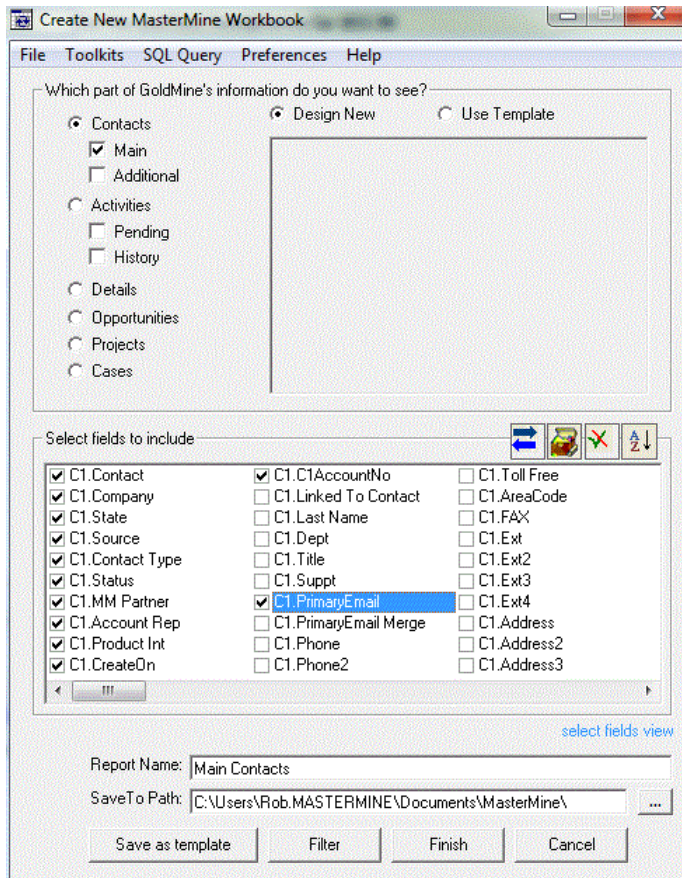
Create New MasterMine Workbook

File Toolkits SQL Query Preferences Help

Which part of GoldMine's information do you want to see?

Contacts
Main
Additional
Activities
Pending
History
Details
Opportunities
Projects
Cases

Design New
Use Template

Select fields to include

| | | |
|---|---|---|
| C1.Contact | C1.C1AccountNo | C1.Toll Free |
| C1.Company | C1.Linked To Contact | C1.AreaCode |
| C1.State | C1.Last Name | C1.FAX |
| C1.Source | C1.Dept | C1.Ext |
| C1.Contact Type | C1.Title | C1.Ext2 |
| C1.Status | C1.Suppt | C1.Ext3 |
| C1.MM Partner | C1.PrimaryEmail | C1.Ext4 |
| C1.Account Rep | C1.PrimaryEmail Merge | C1.Address |
| C1.Product Int | C1.Phone | C1.Address2 |
| C1.CreateOn | C1.Phone2 | C1.Address3 |

select fields view

Report Name: Main Contacts
SaveTo Path: C:\Users\Rob.MASTERMINE\Documents\MasterMine\ ...

Save as template Filter Finish Cancel